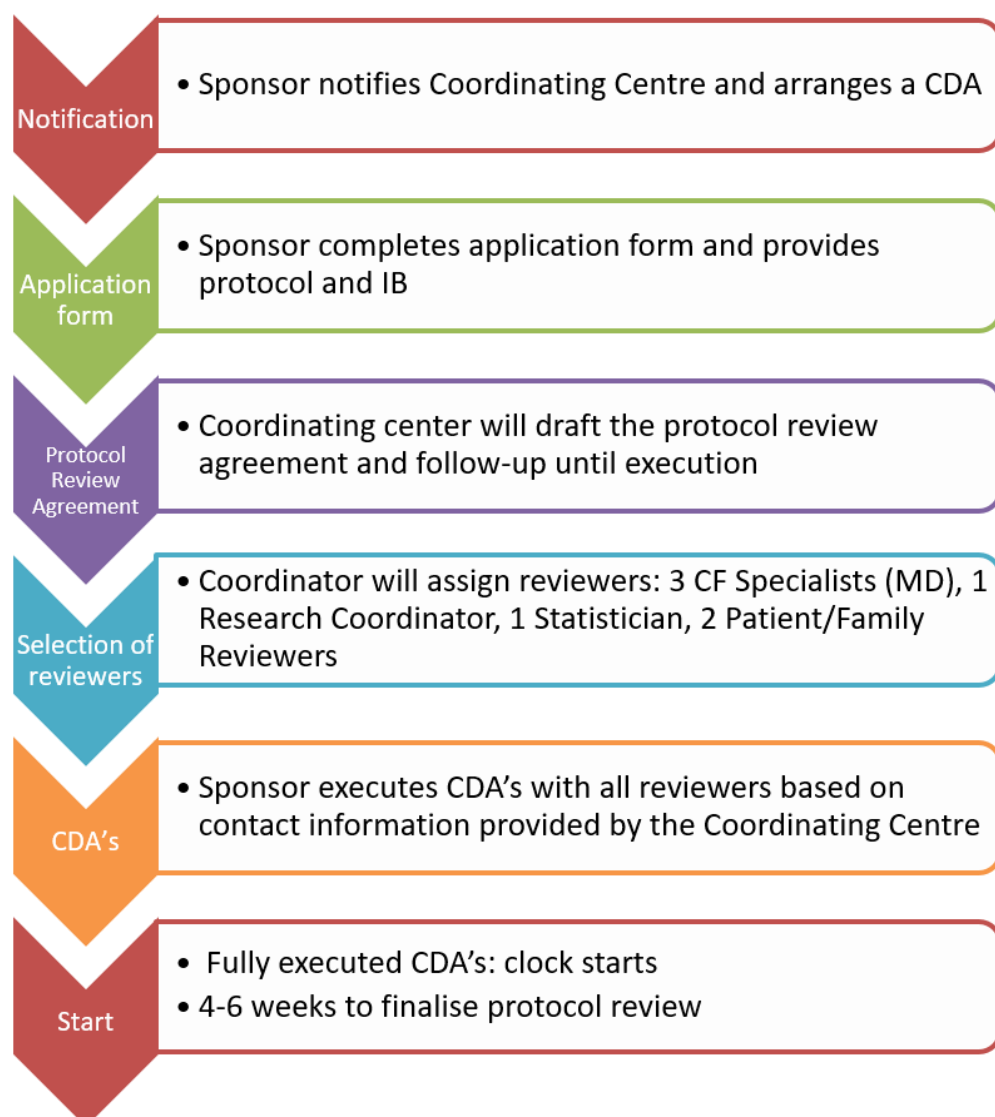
Notification

• Sponsor notifies Coordinating Centre and arranges a CDA

Application form

• Sponsor completes application form and provides protocol and IB

Protocol Review Agreement

• Coordinating center will draft the protocol review agreement and follow-up until execution

Selection of reviewers

• Coordinator will assign reviewers: 3 CF Specialists (MD), 1 Research Coordinator, 1 Statistician, 2 Patient/Family Reviewers

CDA's

• Sponsor executes CDA's with all reviewers based on contact information provided by the Coordinating Centre

Start

• Fully executed CDA's: clock starts
• 4-6 weeks to finalise protocol review